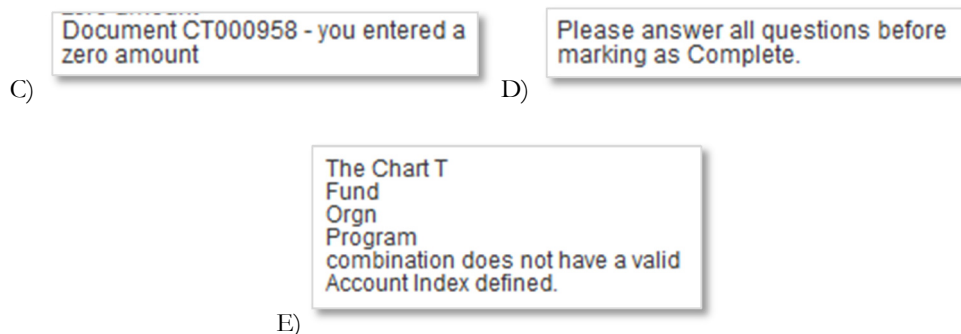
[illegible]
Document CT000958 - you entered a zero amount

C)

Please answer all questions before marking as Complete.

D)

The Chart T
Fund
Orgn
Program
combination does not have a valid Account Index defined.

E)